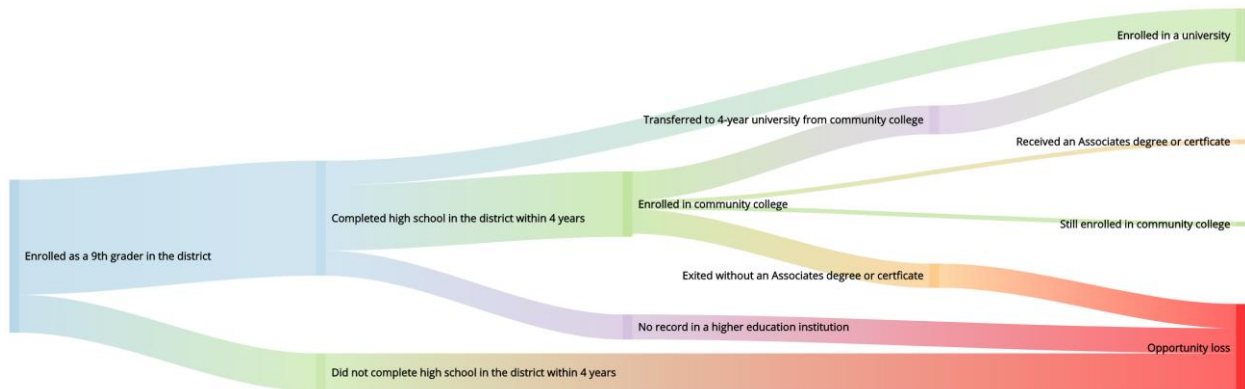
Enrolled in a university

Transferred to 4-year university from community college

Received an Associates degree or certficate

Enrolled as a 9th grader in the district

Completed high school in the district within 4 years

Enrolled in community college

Still enrolled in community college

Exited without an Associates degree or certficate

No record in a higher education institution

Opportunity loss

Did not complete high school in the district within 4 years